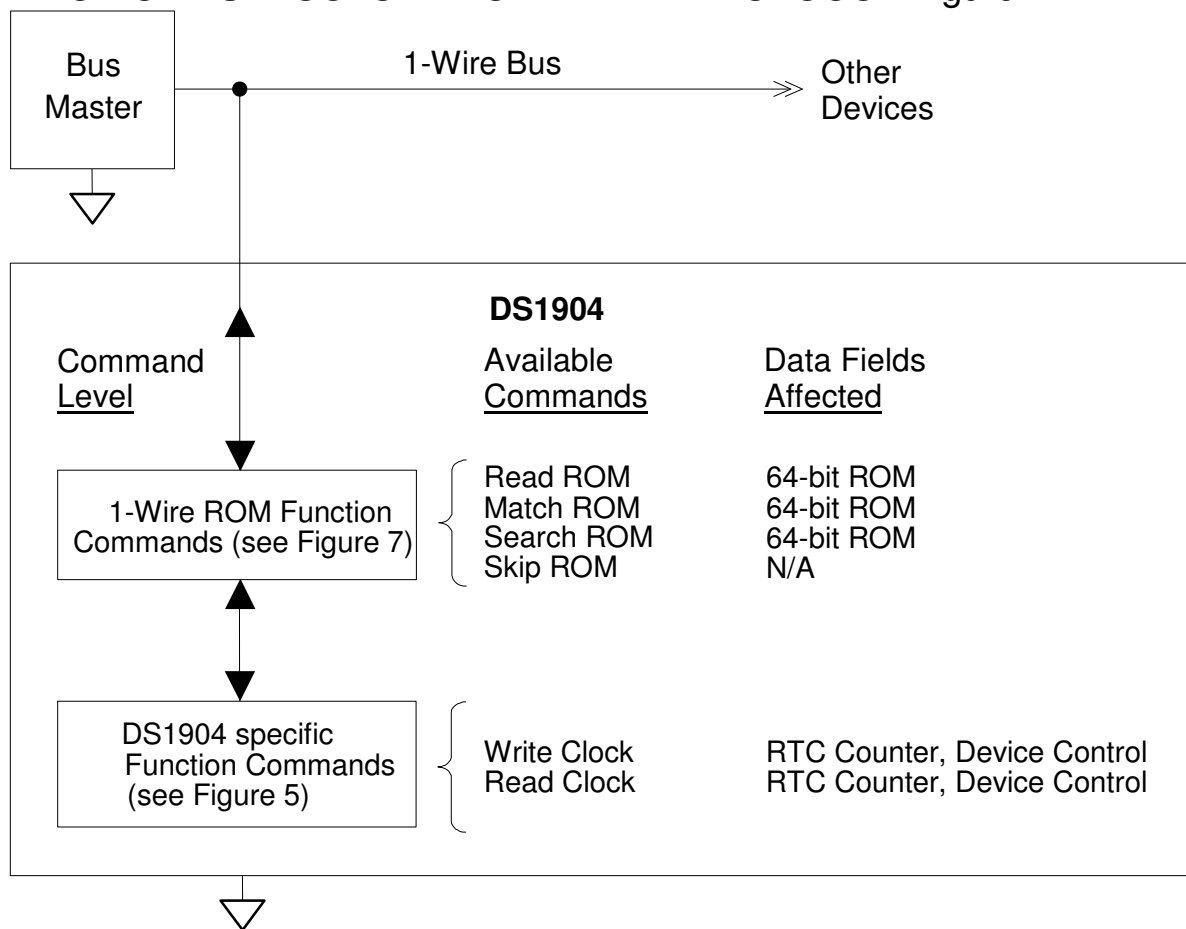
Bus Master

1-Wire Bus

Other Devices

DS1904

Command Level

Available Commands

Data Fields Affected

1-Wire ROM Function Commands (see Figure 7)

Read ROM
Match ROM
Search ROM
Skip ROM

64-bit ROM
64-bit ROM
64-bit ROM
N/A

DS1904 specific Function Commands (see Figure 5)

Write Clock
Read Clock

RTC Counter, Device Control
RTC Counter, Device Control